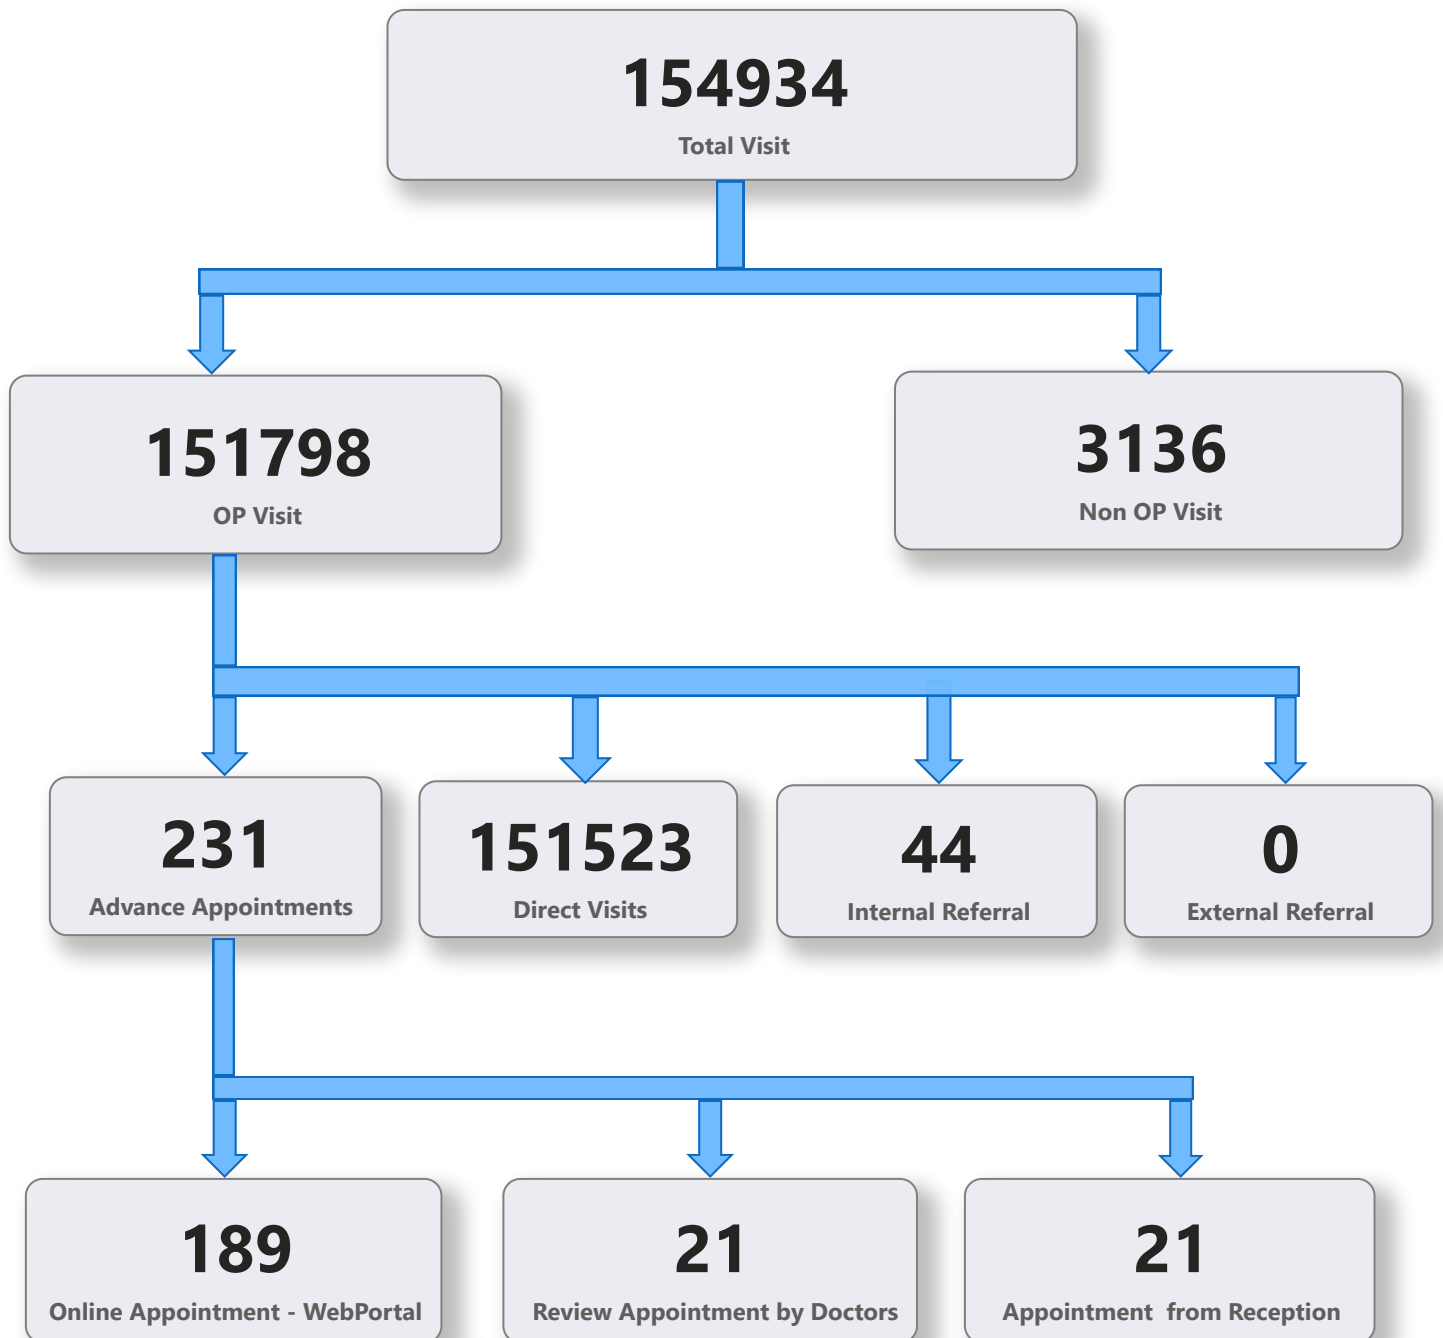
154934
Total Visit

151798
OP Visit

3136
Non OP Visit

231
Advance Appointments

151523
Direct Visits

44
Internal Referral

0
External Referral

189
Online Appointment - WebPortal

21
Review Appointment by Doctors

21
Appointment from Reception